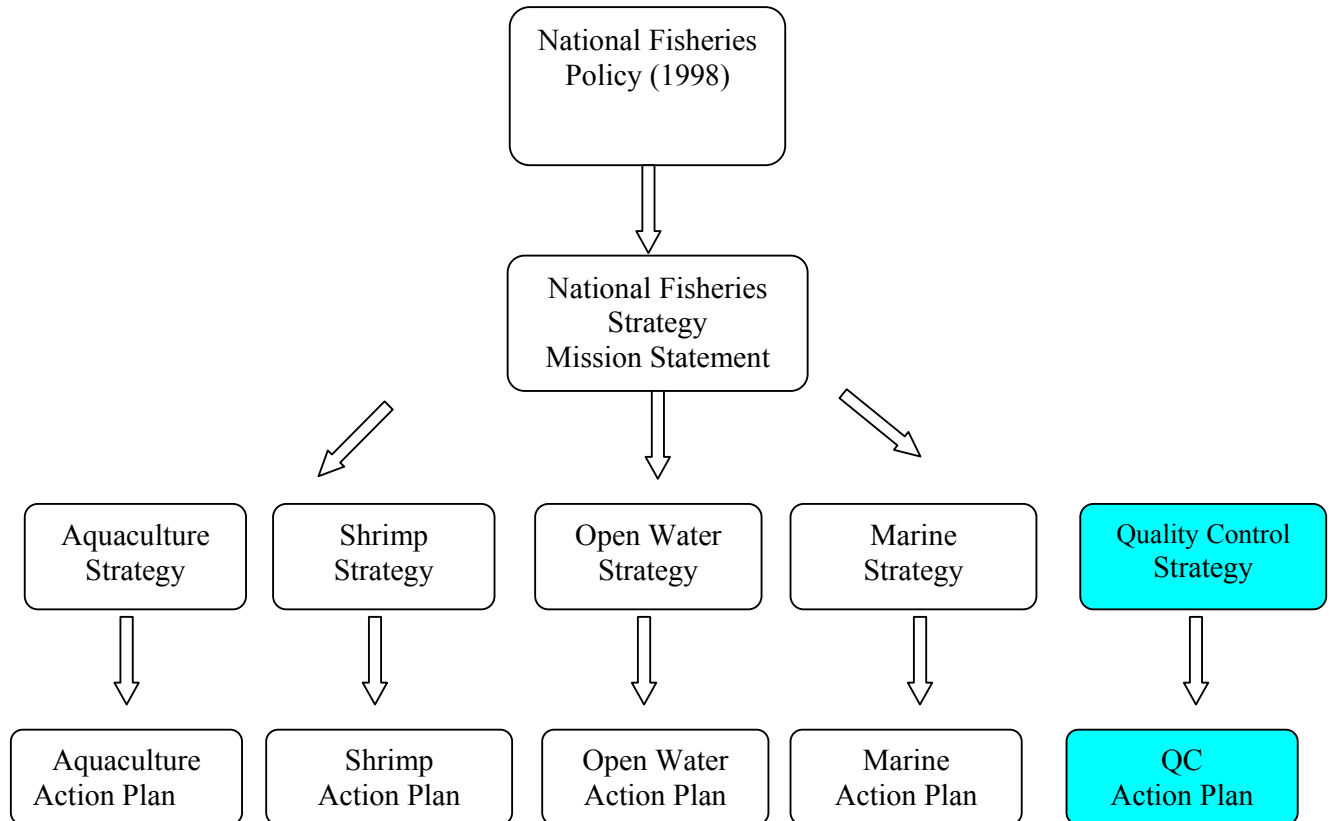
National Fisheries Policy (1998)

National Fisheries Strategy Mission Statement

Aquaculture Strategy

Shrimp Strategy

Open Water Strategy

Marine Strategy

Quality Control Strategy

Aquaculture Action Plan

Shrimp Action Plan

Open Water Action Plan

Marine Action Plan

QC Action Plan